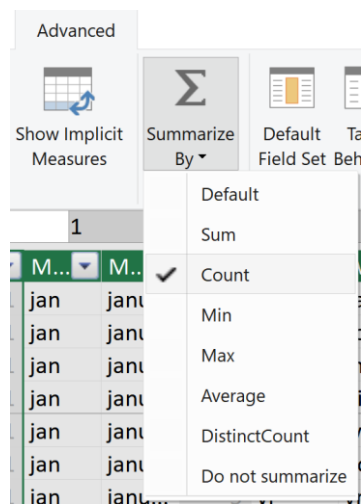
Advanced

Show Implicit Measures

Σ

Summarize By

Default Field Set

Ta Beh

1

M...

M...

jan

janu

jan

janu

jan

janu

jan

janu

jan

janu

jan

janu

jan

janu...

Default

Sum

Count

Min

Max

Average

DistinctCount

Do not summarize